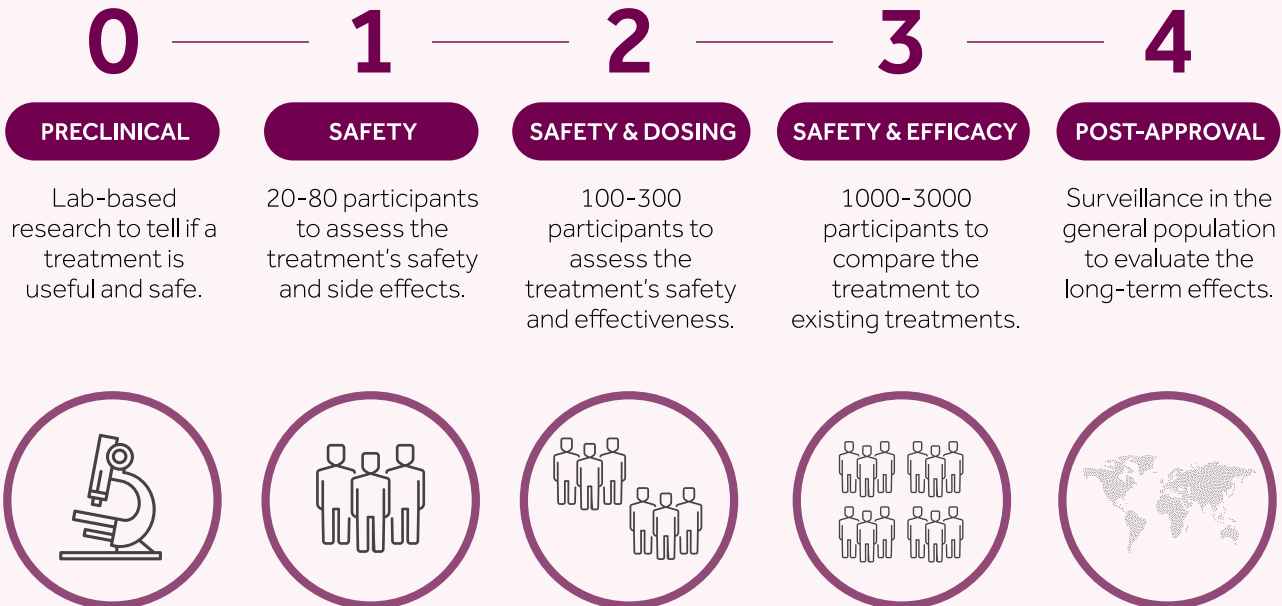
0

PRECLINICAL

Lab-based research to tell if a treatment is useful and safe.

1

SAFETY

20-80 participants to assess the treatment's safety and side effects.

2

SAFETY & DOSING

100-300 participants to assess the treatment's safety and effectiveness.

3

SAFETY & EFFICACY

1000-3000 participants to compare the treatment to existing treatments.

4

POST-APPROVAL

Surveillance in the general population to evaluate the long-term effects.